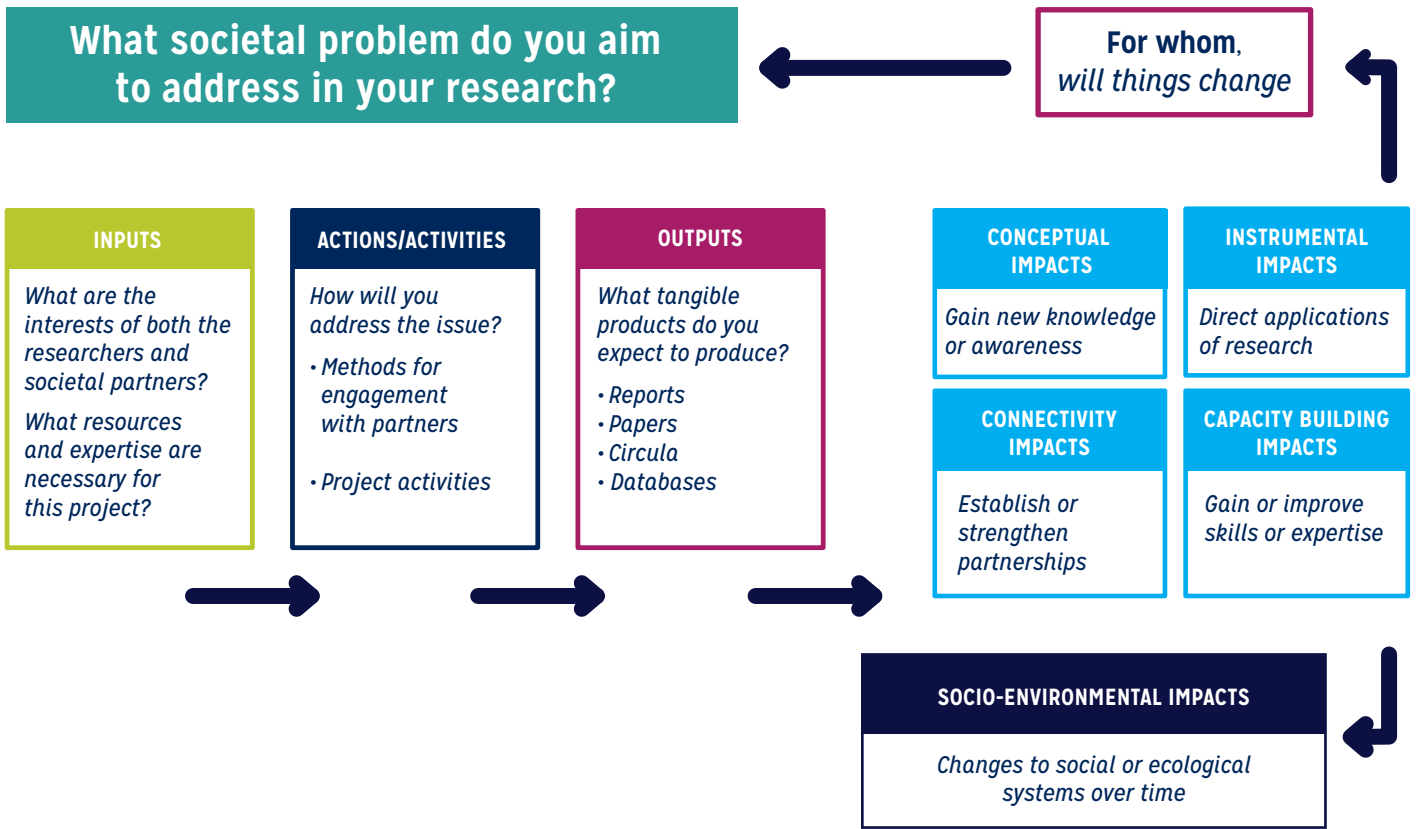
What societal problem do you aim to address in your research?

For whom, will things change

INPUTS

What are the interests of both the researchers and societal partners?

What resources and expertise are necessary for this project?

ACTIONS/ACTIVITIES

How will you address the issue?

• Methods for engagement with partners

• Project activities

OUTPUTS

What tangible products do you expect to produce?

• Reports
• Papers
• Circula
• Databases

CONCEPTUAL IMPACTS

Gain new knowledge or awareness

INSTRUMENTAL IMPACTS

Direct applications of research

CONNECTIVITY IMPACTS

Establish or strengthen partnerships

CAPACITY BUILDING IMPACTS

Gain or improve skills or expertise

SOCIO-ENVIRONMENTAL IMPACTS

Changes to social or ecological systems over time